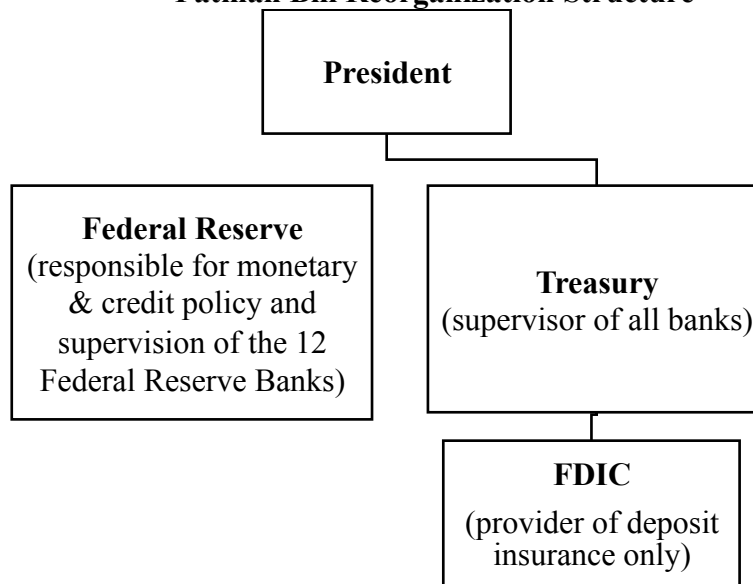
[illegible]

**President**

**Federal Reserve**
(responsible for monetary & credit policy and supervision of the 12 Federal Reserve Banks)

**Treasury**
(supervisor of all banks)

**FDIC**
(provider of deposit insurance only)